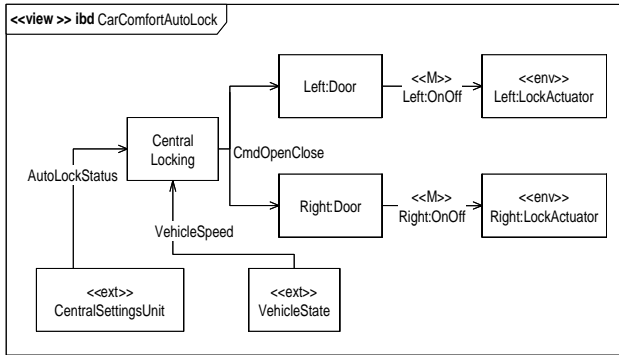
<<view >> ibd CarComfortAutoLock

Central Locking

CmdOpenClose

Left:Door

<<M>>
Left:OnOff

<<env>>
Left:LockActuator

Right:Door

<<M>>
Right:OnOff

<<env>>
Right:LockActuator

AutoLockStatus

VehicleSpeed

<<ext>>
CentralSettingsUnit

<<ext>>
VehicleState